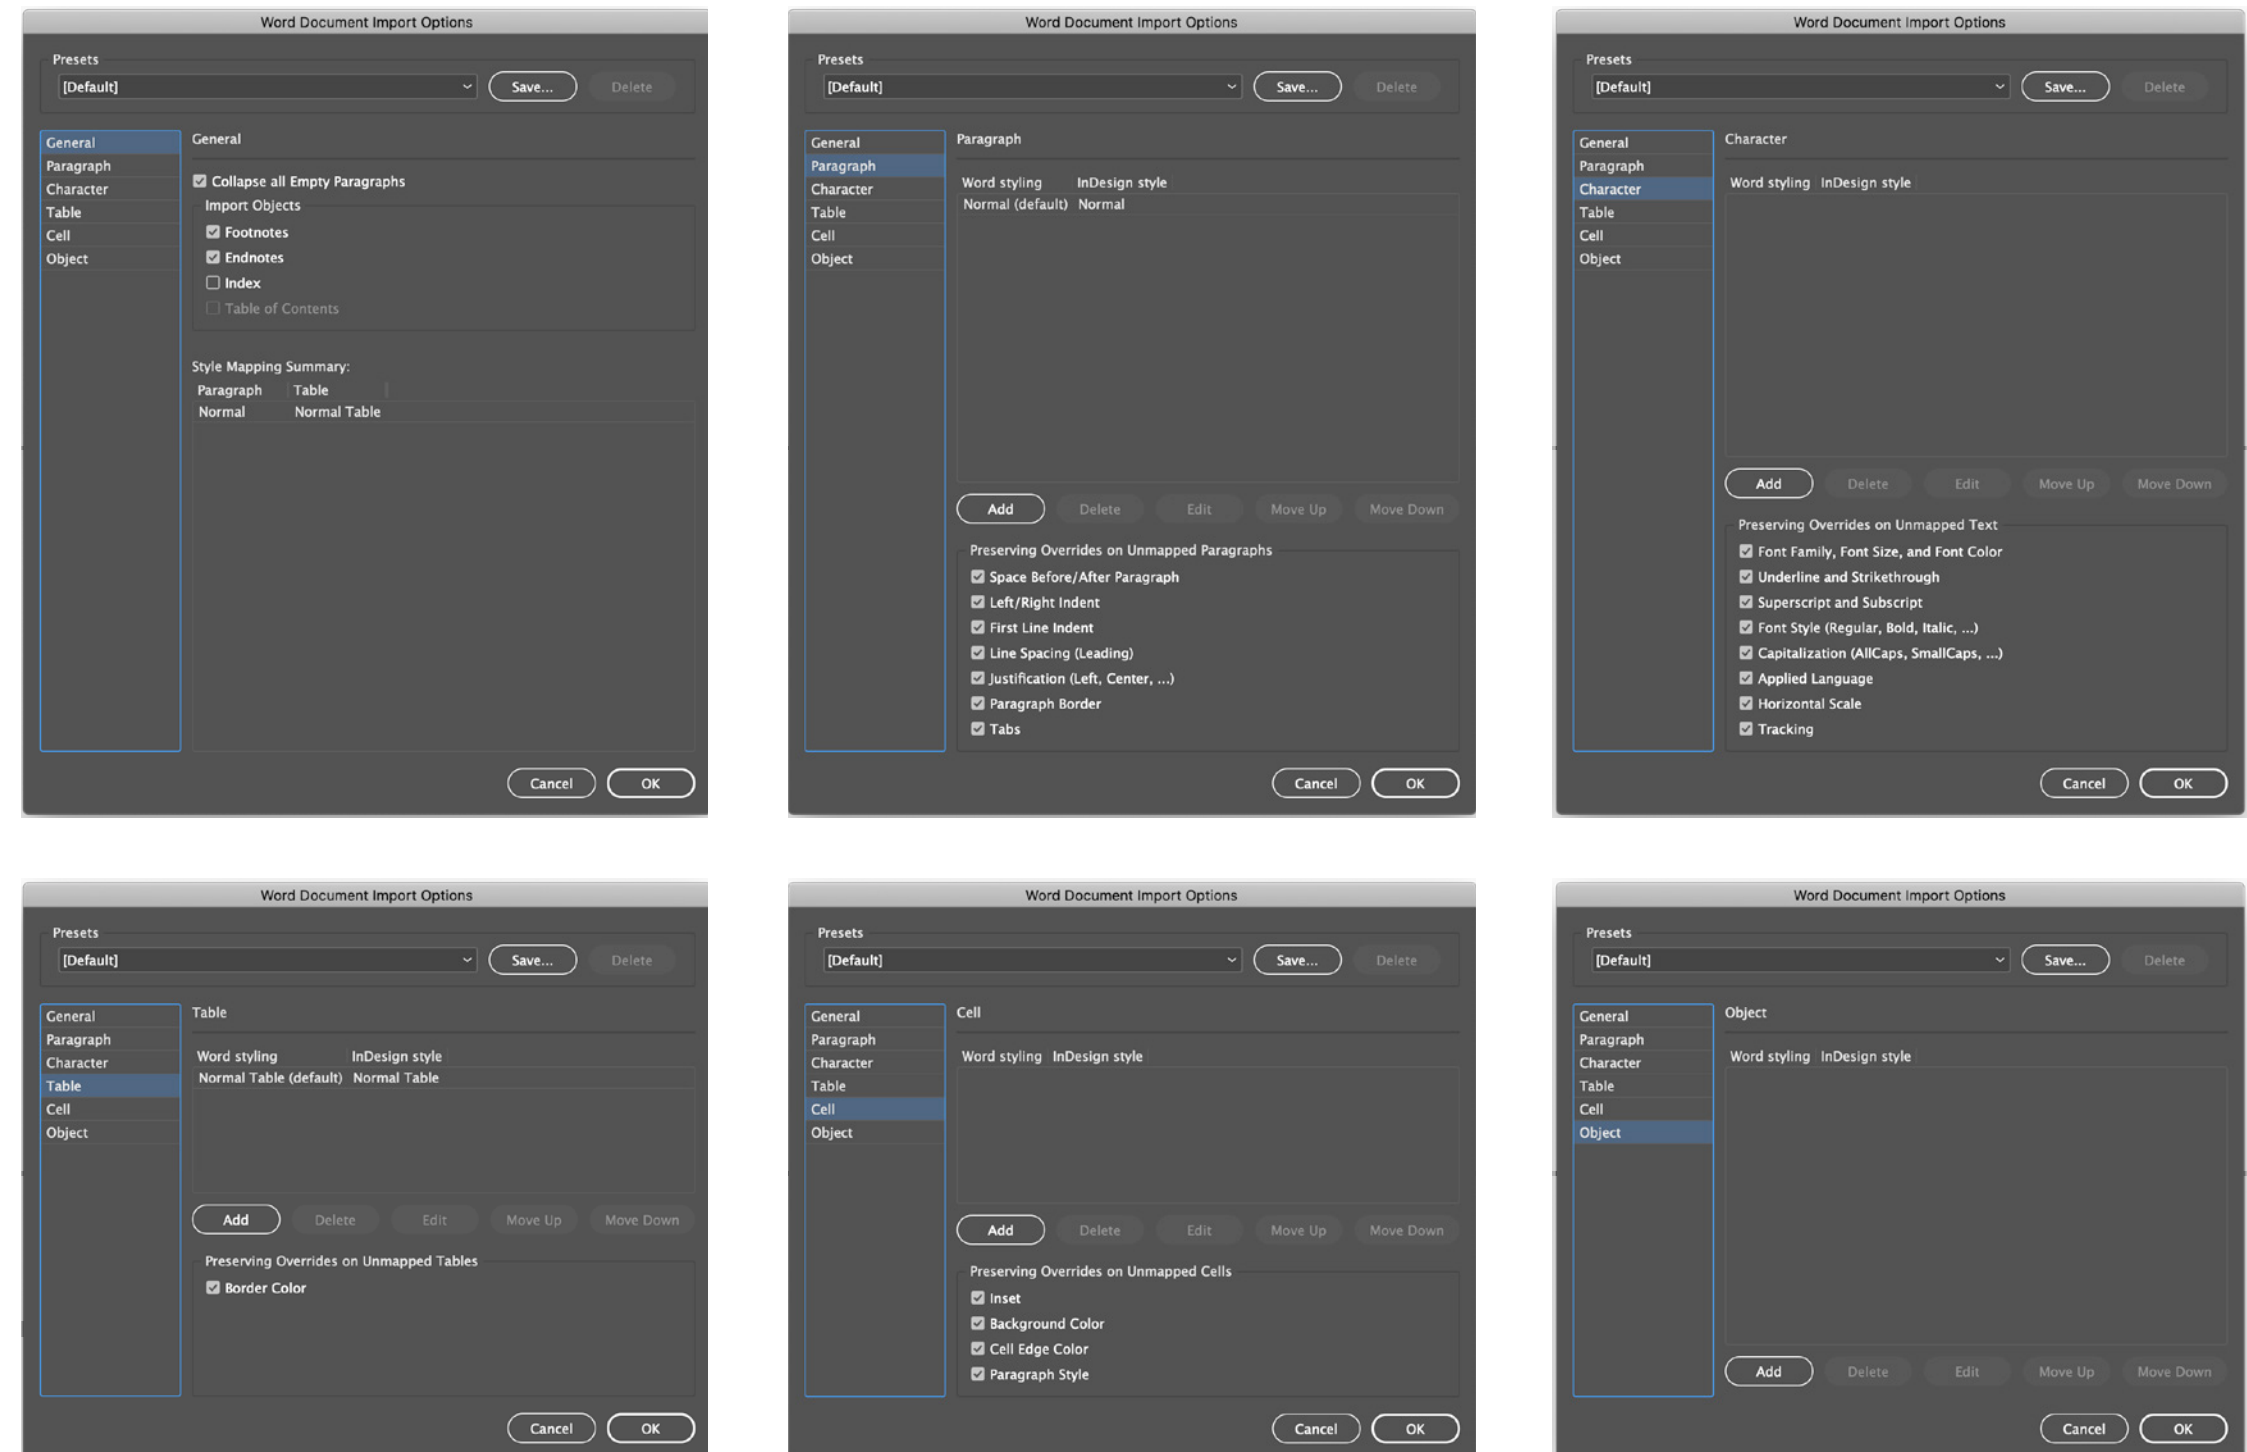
Word Document Import Options

Presets
[Default]
Save...
Delete

General
Paragraph
Character
Table
Cell
Object

General
Collapse all Empty Paragraphs
Import Objects
Footnotes
Endnotes
Index
Table of Contents

Style Mapping Summary:
| Paragraph | Table |
|---|---|
| Normal | Normal Table |

Cancel
OK

Word Document Import Options

Presets
[Default]
Save...
Delete

General
Paragraph
Character
Table
Cell
Object

Paragraph
| Word styling | InDesign style |
|---|---|
| Normal (default) | Normal |

Add
Delete
Edit
Move Up
Move Down

Preserving Overrides on Unmapped Paragraphs
Space Before/After Paragraph
Left/Right Indent
First Line Indent
Line Spacing (Leading)
Justification (Left, Center, ...)
Paragraph Border
Tabs

Cancel
OK

Word Document Import Options

Presets
[Default]
Save...
Delete

General
Paragraph
Character
Table
Cell
Object

Character
Word styling InDesign style

Add
Delete
Edit
Move Up
Move Down

Preserving Overrides on Unmapped Text
Font Family, Font Size, and Font Color
Underline and Strikethrough
Superscript and Subscript
Font Style (Regular, Bold, Italic, ...)
Capitalization (AllCaps, SmallCaps, ...)
Applied Language
Horizontal Scale
Tracking

Cancel
OK

Word Document Import Options

Presets
[Default]
Save...
Delete

General
Paragraph
Character
Table
Cell
Object

Table
| Word styling | InDesign style |
|---|---|
| Normal Table (default) | Normal Table |

Add
Delete
Edit
Move Up
Move Down

Preserving Overrides on Unmapped Tables
Border Color

Cancel
OK

Word Document Import Options

Presets
[Default]
Save...
Delete

General
Paragraph
Character
Table
Cell
Object

Cell
Word styling InDesign style

Add
Delete
Edit
Move Up
Move Down

Preserving Overrides on Unmapped Cells
Inset
Background Color
Cell Edge Color
Paragraph Style

Cancel
OK

Word Document Import Options

Presets
[Default]
Save...
Delete

General
Paragraph
Character
Table
Cell
Object

Object
Word styling InDesign style

Add
Delete
Edit
Move Up
Move Down

Cancel
OK